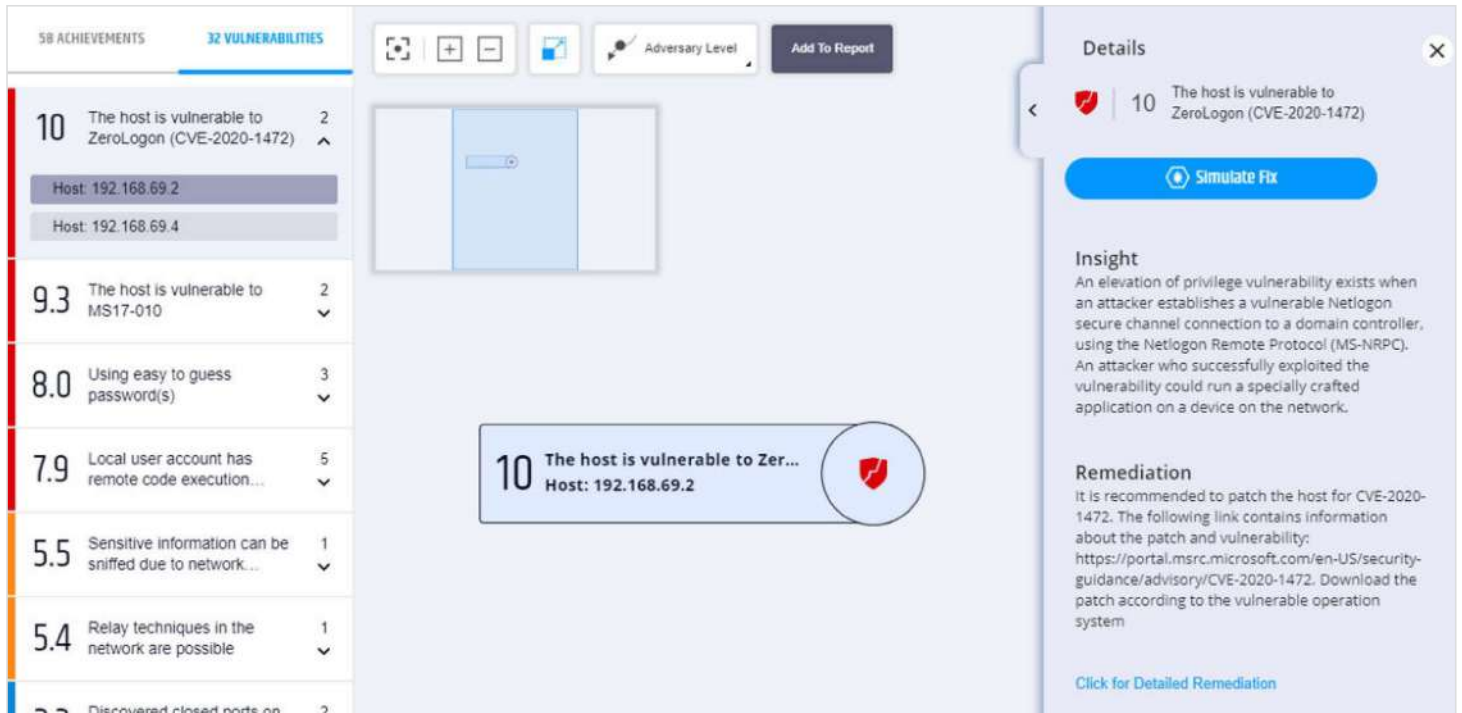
58 ACHIEVEMENTS 32 VULNERABILITIES

10 The host is vulnerable to ZeroLogon (CVE-2020-1472) 2

Host: 192.168.69.2

Host: 192.168.69.4

9.3 The host is vulnerable to MS17-010 2

8.0 Using easy to guess password(s) 3

7.9 Local user account has remote code execution... 5

5.5 Sensitive information can be sniffed due to network... 1

5.4 Relay techniques in the network are possible 1

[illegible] Discovered closed ports on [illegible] 2

Adversary Level

Add To Report

10 The host is vulnerable to Zer...
Host: 192.168.69.2

Details

10 The host is vulnerable to ZeroLogon (CVE-2020-1472)

Simulate Fix

Insight
An elevation of privilege vulnerability exists when an attacker establishes a vulnerable Netlogon secure channel connection to a domain controller, using the Netlogon Remote Protocol (MS-NRPC). An attacker who successfully exploited the vulnerability could run a specially crafted application on a device on the network.

Remediation
It is recommended to patch the host for CVE-2020-1472. The following link contains information about the patch and vulnerability: https://portal.msrc.microsoft.com/en-US/security-guidance/advisory/CVE-2020-1472. Download the patch according to the vulnerable operation system

Click for Detailed Remediation